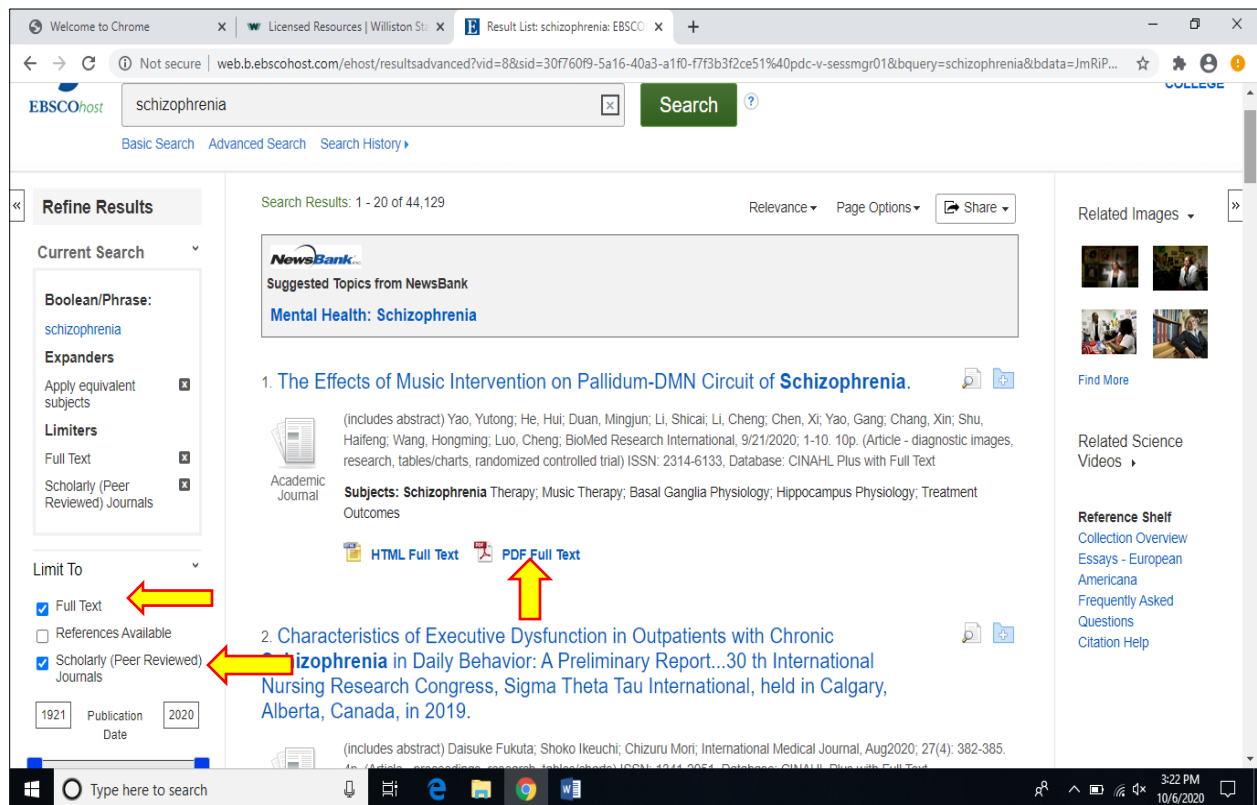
Welcome to Chrome
Licensed Resources | Williston Sta
Result List: schizophrenia: EBSCO
Not secure | web.b.ebscohost.com/ehost/resultsadvanced?vid=8&sid=30f760f9-5a16-40a3-a1f0-f7f3b3f2ce51%40pdc-v-sessmgr01&bquery=schizophrenia&bdata=JmRiP...
EBSCOhost
schizophrenia
Search
COLLEGE
Basic Search Advanced Search Search History

Refine Results
Current Search
Boolean/Phrase:
schizophrenia
Expanders
Apply equivalent subjects
Limiters
Full Text
Scholarly (Peer Reviewed) Journals

Limit To
Full Text
References Available
Scholarly (Peer Reviewed) Journals
1921 Publication Date 2020

Search Results: 1 - 20 of 44,129
Relevance Page Options Share

NewsBank
Suggested Topics from NewsBank
Mental Health: Schizophrenia

1. The Effects of Music Intervention on Pallidum-DMN Circuit of Schizophrenia.
(includes abstract) Yao, Yutong; He, Hui; Duan, Mingjun; Li, Shicai; Li, Cheng; Chen, Xi; Yao, Gang; Chang, Xin; Shu, Haifeng; Wang, Hongming; Luo, Cheng; BioMed Research International, 9/21/2020; 1-10. 10p. (Article - diagnostic images, research, tables/charts, randomized controlled trial) ISSN: 2314-6133, Database: CINAHL Plus with Full Text
Academic Journal
Subjects: Schizophrenia Therapy; Music Therapy; Basal Ganglia Physiology; Hippocampus Physiology; Treatment Outcomes
HTML Full Text PDF Full Text

2. Characteristics of Executive Dysfunction in Outpatients with Chronic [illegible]izophrenia in Daily Behavior: A Preliminary Report...30 th International Nursing Research Congress, Sigma Theta Tau International, held in Calgary, Alberta, Canada, in 2019.
(includes abstract) Daisuke Fukuta; Shoko Ikeuchi; Chizuru Mori; International Medical Journal, Aug2020; 27(4): 382-385. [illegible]

Related Images
Find More
Related Science Videos
Reference Shelf
Collection Overview
Essays - European Americana
Frequently Asked Questions
Citation Help

Type here to search
3:22 PM
10/6/2020